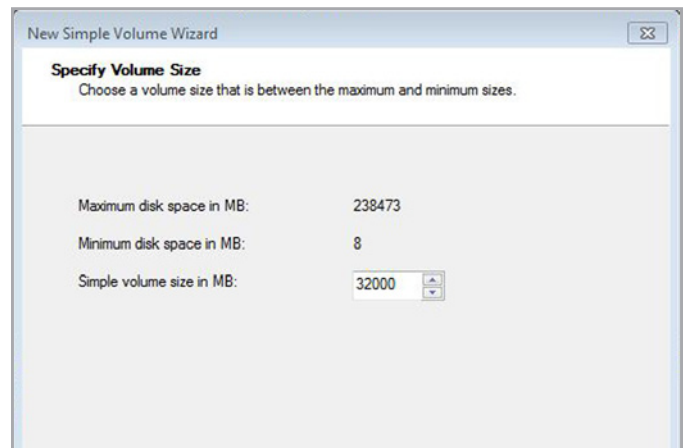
New Simple Volume Wizard

Specify Volume Size
Choose a volume size that is between the maximum and minimum sizes.

Maximum disk space in MB: 238473

Minimum disk space in MB: 8

Simple volume size in MB: 32000